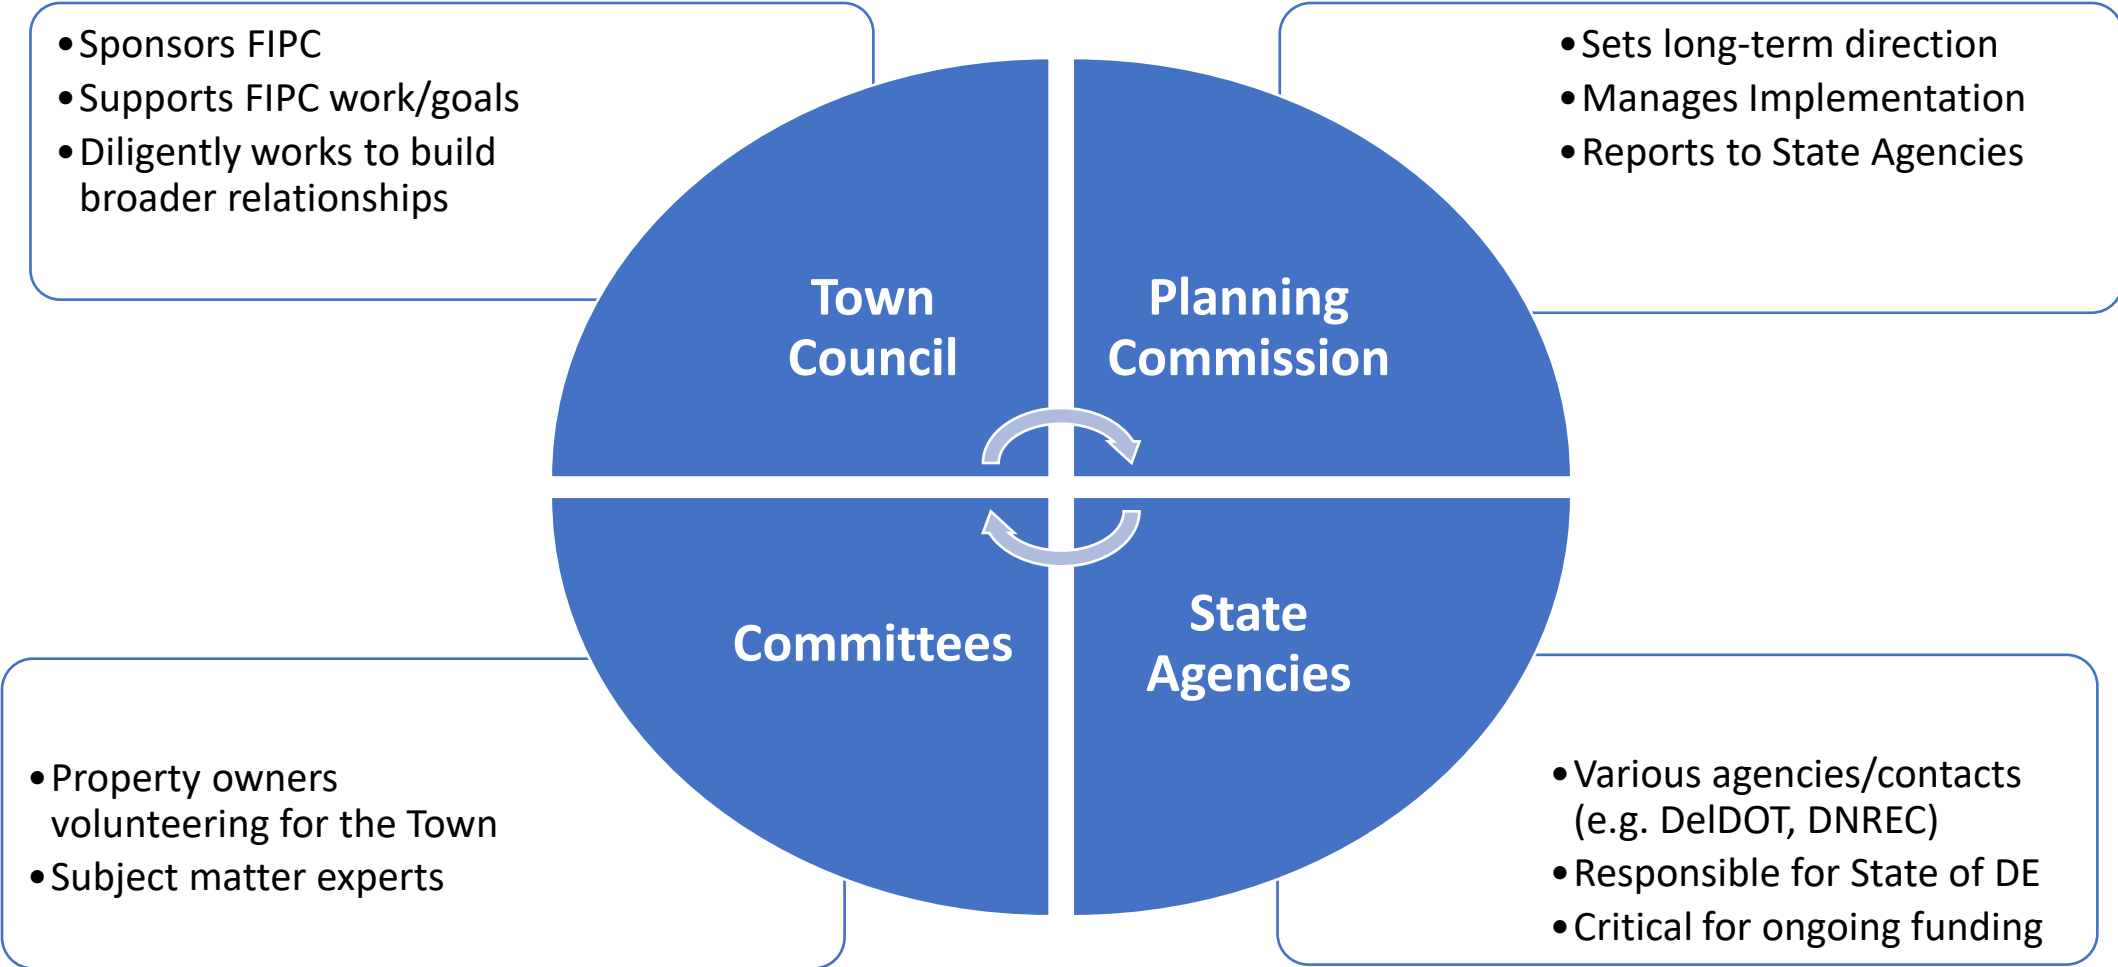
• Sponsors FIPC
• Supports FIPC work/goals
• Diligently works to build broader relationships

• Sets long-term direction
• Manages Implementation
• Reports to State Agencies

Town Council

Planning Commission

Committees

State Agencies

• Property owners volunteering for the Town
• Subject matter experts

• Various agencies/contacts (e.g. DelDOT, DNREC)
• Responsible for State of DE
• Critical for ongoing funding